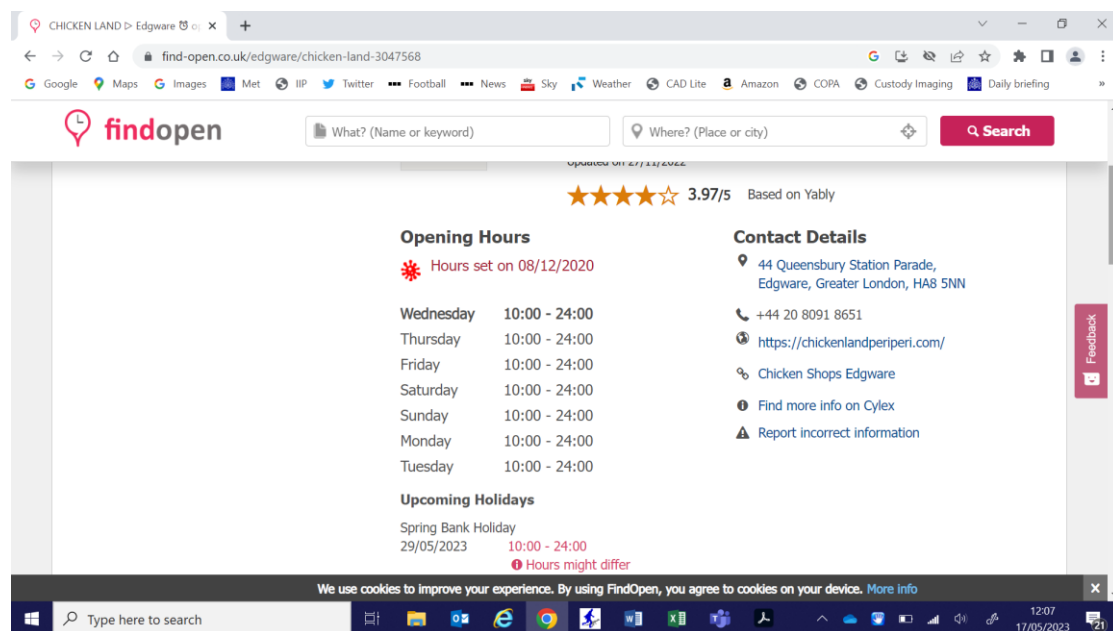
CHICKEN LAND ▷ Edgware ⏰ o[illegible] ×
+
find-open.co.uk/edgware/chicken-land-3047568

Google Maps Images Met IIP Twitter Football News Sky Weather CAD Lite Amazon COPA Custody Imaging Daily briefing »

findopen
What? (Name or keyword)
Where? (Place or city)
Search

Updated on 27/11/2022

3.97/5 Based on Yably

Opening Hours
Hours set on 08/12/2020

| | |
|---|---|
| Wednesday | 10:00 - 24:00 |
| Thursday | 10:00 - 24:00 |
| Friday | 10:00 - 24:00 |
| Saturday | 10:00 - 24:00 |
| Sunday | 10:00 - 24:00 |
| Monday | 10:00 - 24:00 |
| Tuesday | 10:00 - 24:00 |

Upcoming Holidays
Spring Bank Holiday
29/05/2023 10:00 - 24:00
Hours might differ

Contact Details
44 Queensbury Station Parade, Edgware, Greater London, HA8 5NN
+44 20 8091 8651
https://chickenlandperiperi.com/
Chicken Shops Edgware
Find more info on Cylex
Report incorrect information

Feedback

We use cookies to improve your experience. By using FindOpen, you agree to cookies on your device. More info ×

Type here to search
12:07
17/05/2023
21